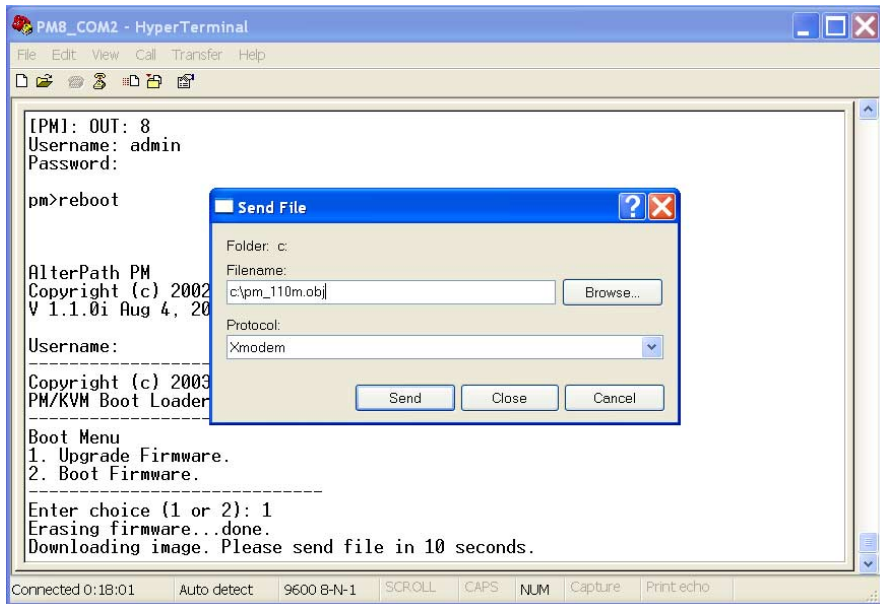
PM8_COM2 - HyperTerminal

File Edit View Call Transfer Help

[PM]: OUT: 8
Username: admin
Password:

pm>reboot

AlterPath PM
Copyright (c) 2002
V 1.1.0i Aug 4, 20

Username:
------------------
Copyright (c) 2003
PM/KVM Boot Loader
------------------
Boot Menu
1. Upgrade Firmware.
2. Boot Firmware.
----------------------------
Enter choice (1 or 2): 1
Erasing firmware...done.
Downloading image. Please send file in 10 seconds.

Send File

Folder: c:

Filename:

c:\pm_110m.obj

Browse...

Protocol:

Xmodem

Send

Close

Cancel

Connected 0:18:01 | Auto detect | 9600 8-N-1 | SCROLL | CAPS | NUM | Capture | Print echo